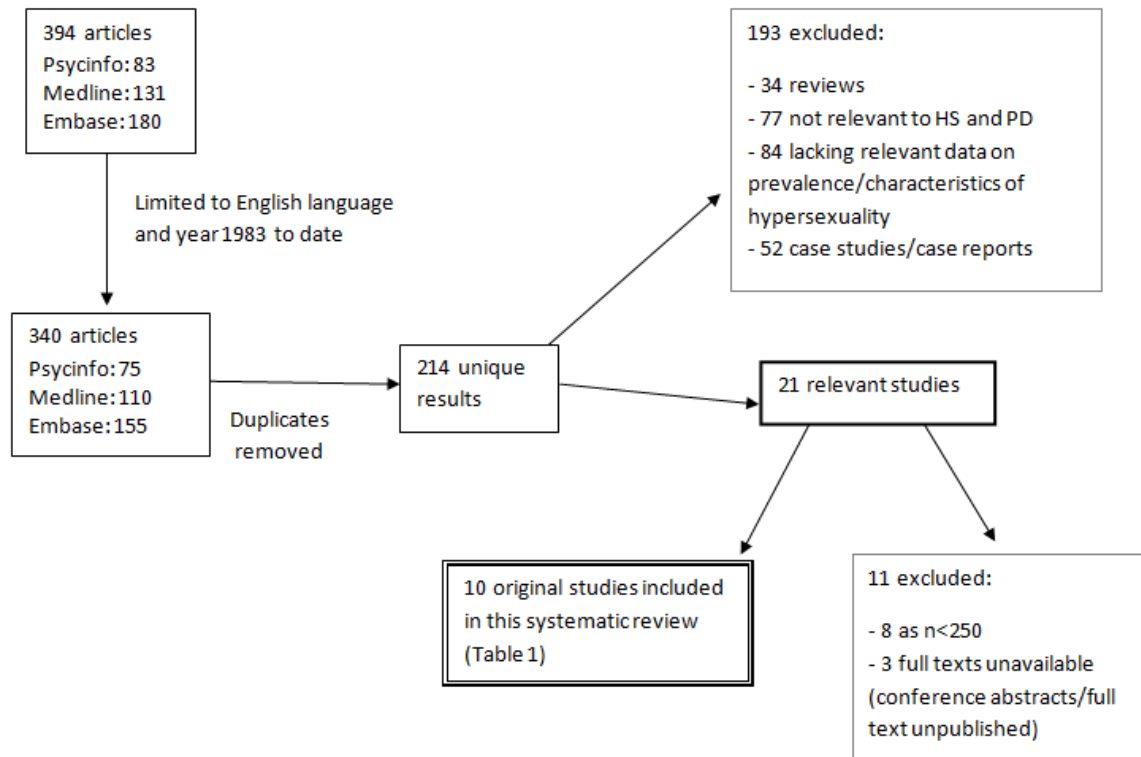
394 articles
Psycinfo: 83
Medline: 131
Embase: 180

Limited to English language and year 1983 to date

340 articles
Psycinfo: 75
Medline: 110
Embase: 155

Duplicates removed

214 unique results

193 excluded:

- 34 reviews
- 77 not relevant to HS and PD
- 84 lacking relevant data on prevalence/characteristics of hypersexuality
- 52 case studies/case reports

21 relevant studies

10 original studies included in this systematic review (Table 1)

11 excluded:

- 8 as n<250
- 3 full texts unavailable (conference abstracts/full text unpublished)